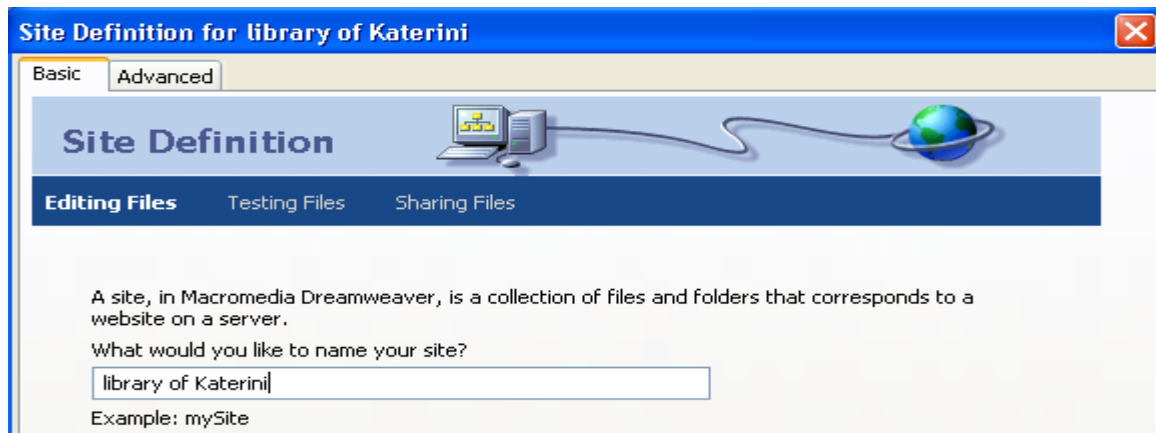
Site Definition for library of Katerini

Basic Advanced

Site Definition

Editing Files Testing Files Sharing Files

A site, in Macromedia Dreamweaver, is a collection of files and folders that corresponds to a website on a server.

What would you like to name your site?

library of Katerini

Example: mySite